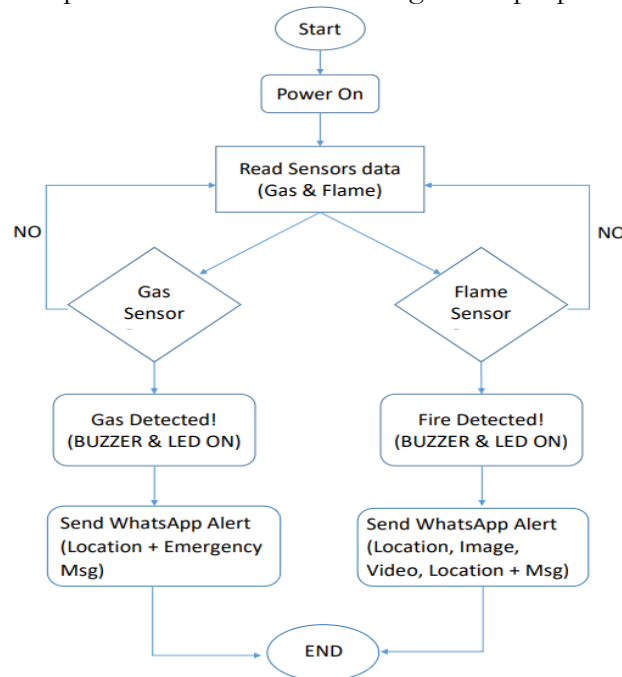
Start

Power On

Read Sensors data (Gas & Flame)

NO

NO

Gas Sensor

Flame Sensor

Gas Detected! (BUZZER & LED ON)

Fire Detected! (BUZZER & LED ON)

Send WhatsApp Alert (Location + Emergency Msg)

Send WhatsApp Alert (Location, Image, Video, Location + Msg)

END